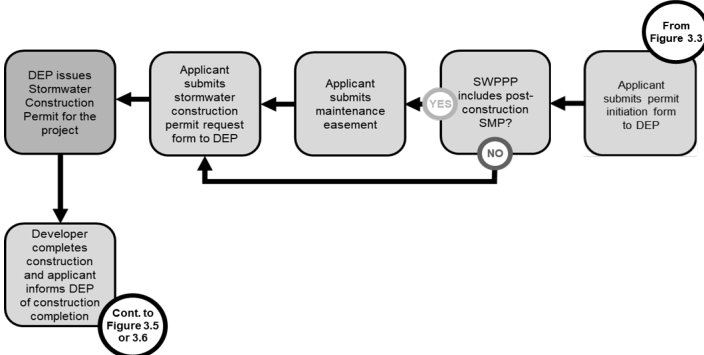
From Figure 3.3

Applicant submits permit initiation form to DEP

SWPPP includes post-construction SMP?

YES

NO

Applicant submits maintenance easement

Applicant submits stormwater construction permit request form to DEP

DEP issues Stormwater Construction Permit for the project

Developer completes construction and applicant informs DEP of construction completion

Cont. to Figure 3.5 or 3.6